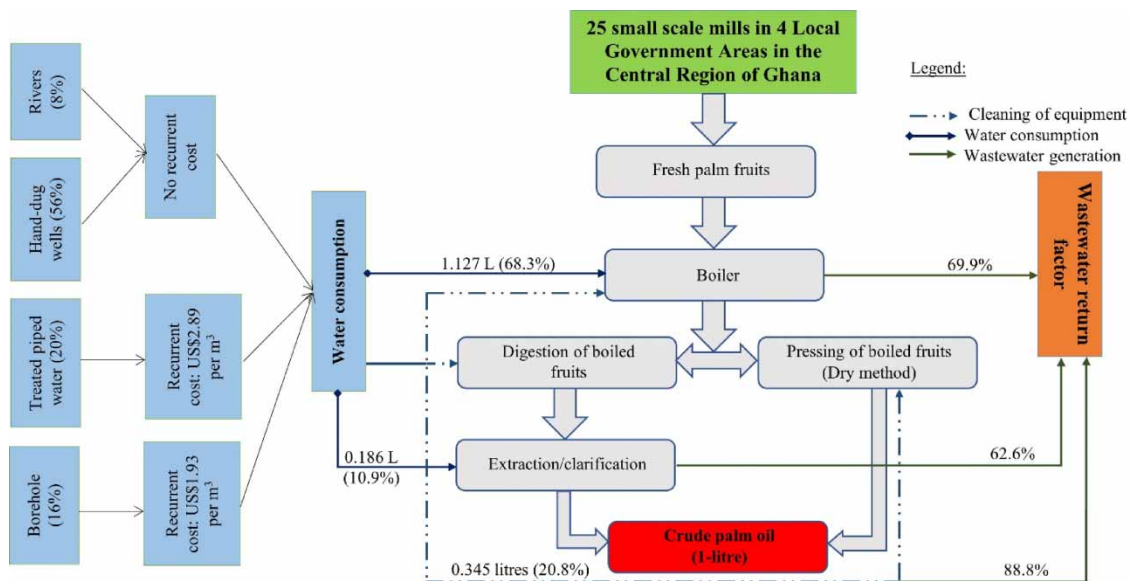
Rivers (8%)

Hand-dug wells (56%)

No recurrent cost

Treated piped water (20%)

Recurrent cost: US$2.89 per $m^3$

Borehole (16%)

Recurrent cost: US$1.93 per $m^3$

Water consumption

25 small scale mills in 4 Local Government Areas in the Central Region of Ghana

Legend:

Cleaning of equipment

Water consumption

Wastewater generation

Fresh palm fruits

1.127 L (68.3%)

Boiler

69.9%

Wastewater return factor

Digestion of boiled fruits

Pressing of boiled fruits (Dry method)

0.186 L (10.9%)

Extraction/clarification

62.6%

Crude palm oil (1-litre)

0.345 litres (20.8%)

88.8%